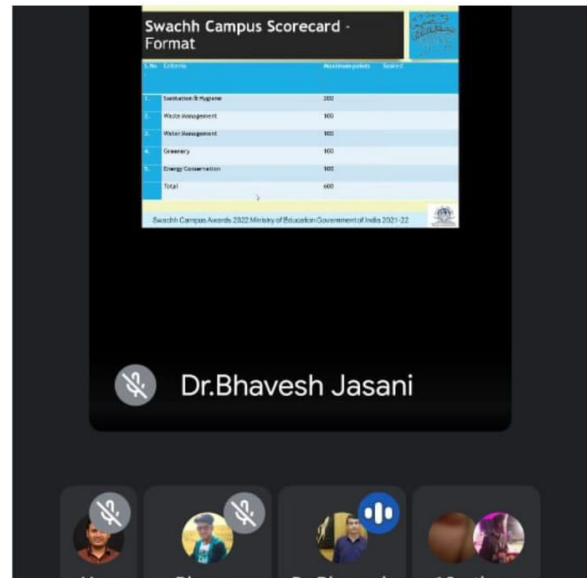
Swachh Campus Scorecard - Format

| S.No | Criteria | Maximum points | Score |
|---|---|---|---|
| 1. | Sanitation & Hygiene | 200 | |
| 2. | Waste Management | 100 | |
| 3. | Water Management | 100 | |
| 4. | Greenery | 100 | |
| 5. | Energy Conservation | 100 | |
| | Total | 600 | |

Swachh Campus Awards 2022 Ministry of Education Government of India 2021-22

Dr.Bhavesh Jasani